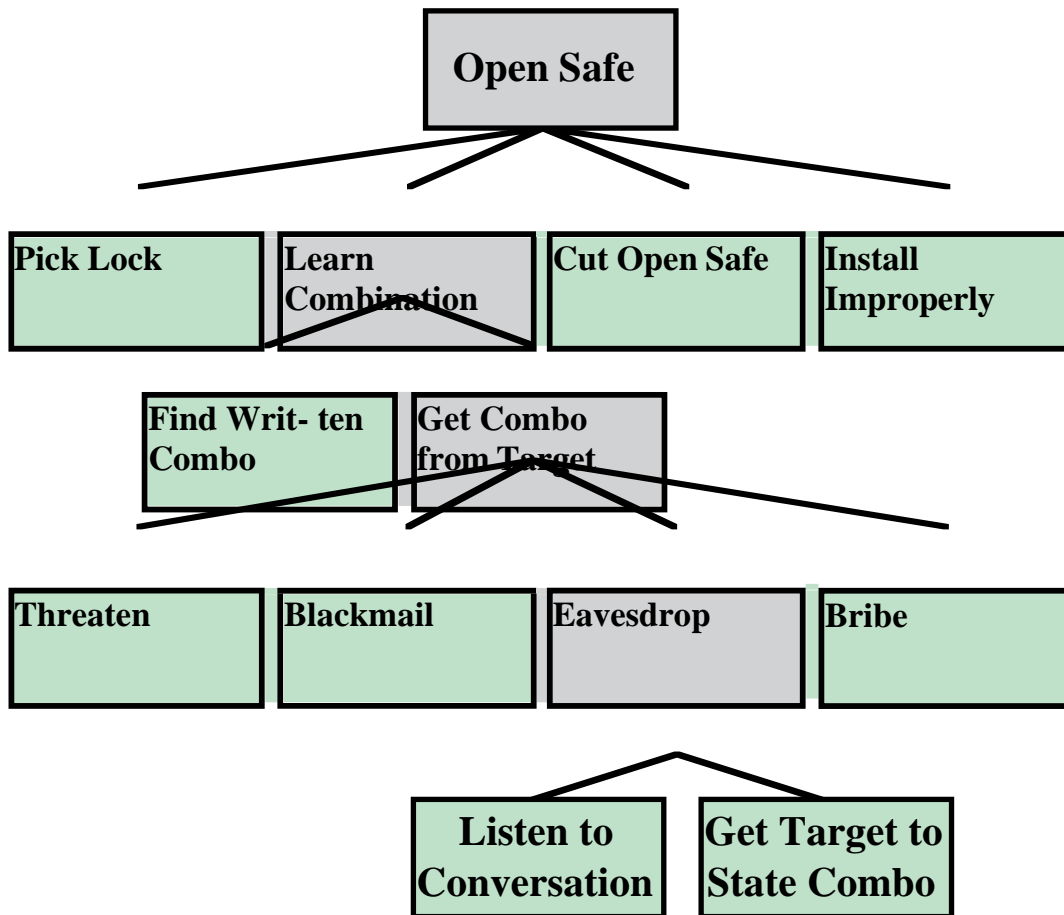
Open Safe

Pick Lock

Learn Combination

Cut Open Safe

Install Improperly

Find Writ- ten Combo

Get Combo from Target

Threaten

Blackmail

Eavesdrop

Bribe

Listen to Conversation

Get Target to State Combo